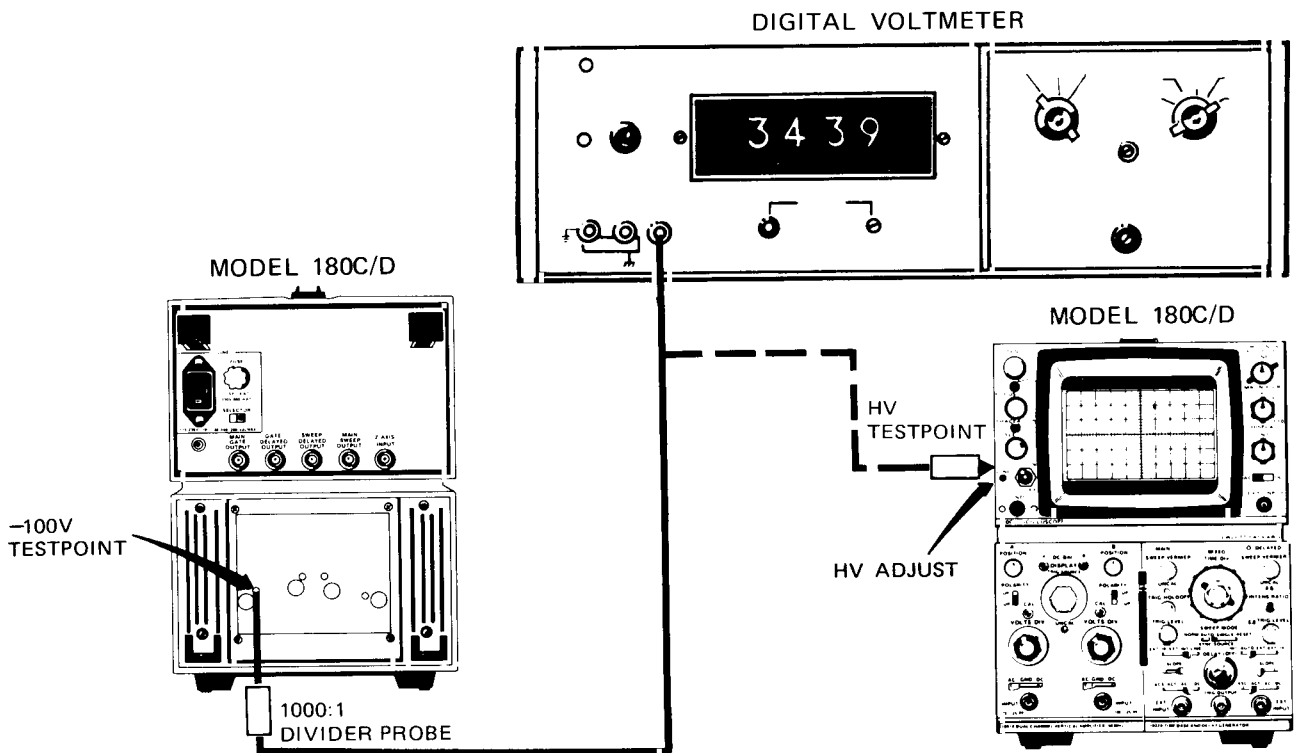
DIGITAL VOLTMETER

3439

MODEL 180C/D

SELECTOR

MAIN GATE OUTPUT

GATE DELAYED OUTPUT

SWEEP DELAYED OUTPUT

MAIN SWEEP OUTPUT

Z AXIS INPUT

–100V TESTPOINT

1000:1 DIVIDER PROBE

MODEL 180C/D

HV TESTPOINT

HV ADJUST

POSITION

DISPLAY

POLARITY

VOLTS/DIV

SWEEP MODE

TRIG LEVEL

SWEEP VERNIER

MAIN

DELAYED

AC GND DC